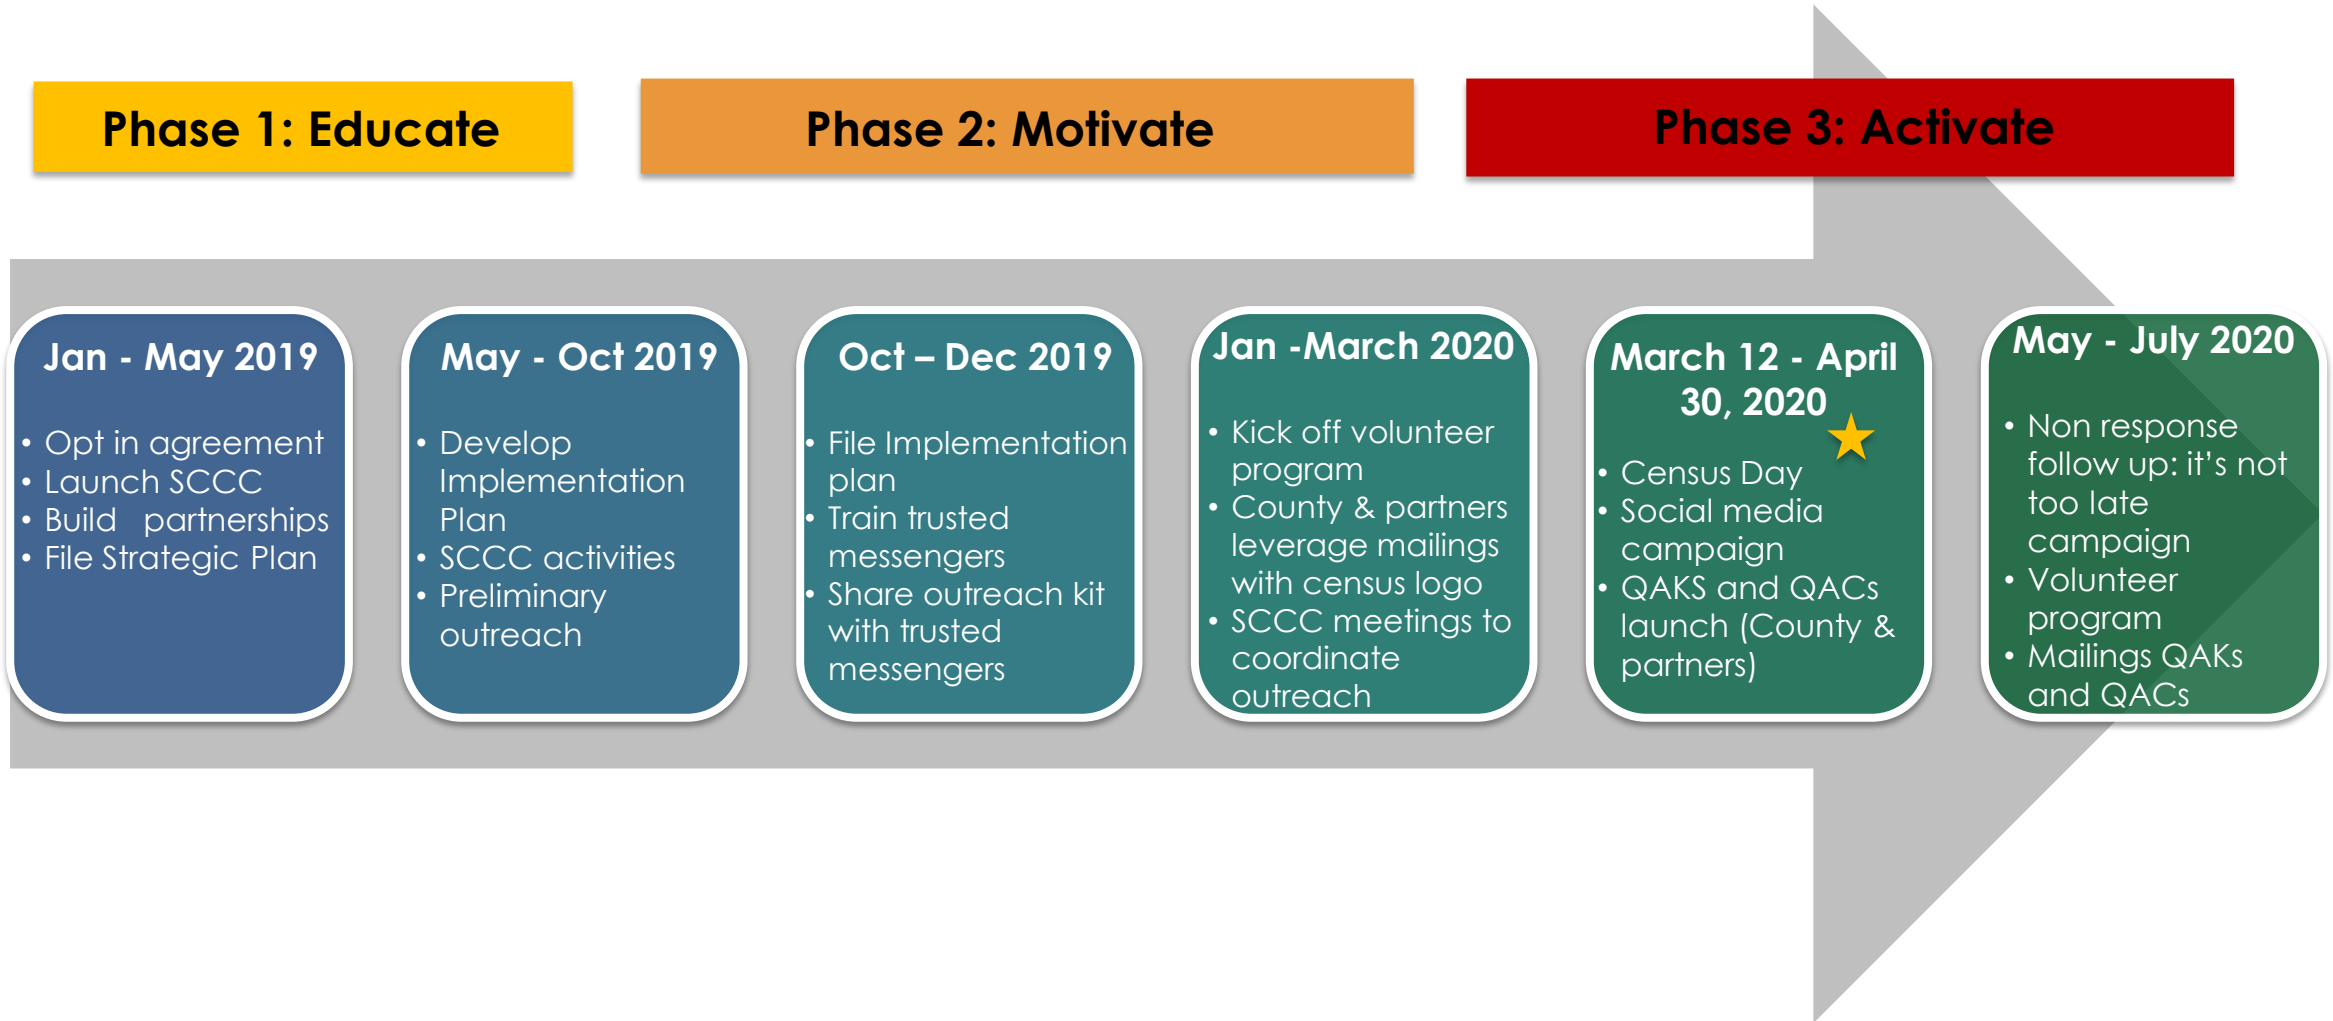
Phase 1: Educate

Phase 2: Motivate

Phase 3: Activate

Jan - May 2019

- Opt in agreement
- Launch SCCC
- Build partnerships
- File Strategic Plan

May - Oct 2019

- Develop Implementation Plan
- SCCC activities
- Preliminary outreach

Oct – Dec 2019

- File Implementation plan
- Train trusted messengers
- Share outreach kit with trusted messengers

Jan -March 2020

- Kick off volunteer program
- County & partners leverage mailings with census logo
- SCCC meetings to coordinate outreach

March 12 - April 30, 2020

- Census Day
- Social media campaign
- QAKS and QACs launch (County & partners)

May - July 2020

- Non response follow up: it's not too late campaign
- Volunteer program
- Mailings QAKs and QACs